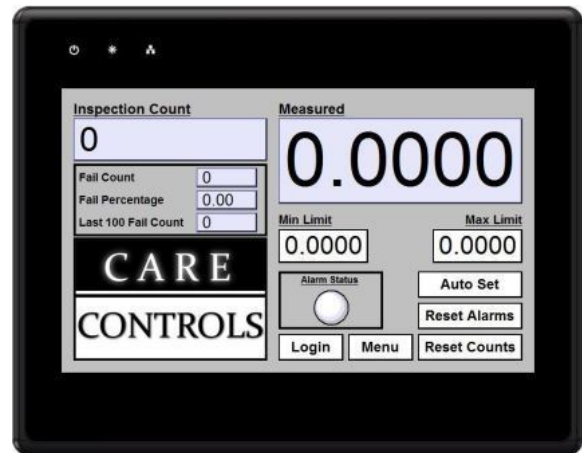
Inspection Count

0

Fail Count 0

Fail Percentage 0.00

Last 100 Fail Count 0

CARE

CONTROLS

Measured

0.0000

Min Limit

Max Limit

0.0000

0.0000

Alarm Status

Auto Set

Reset Alarms

Login

Menu

Reset Counts